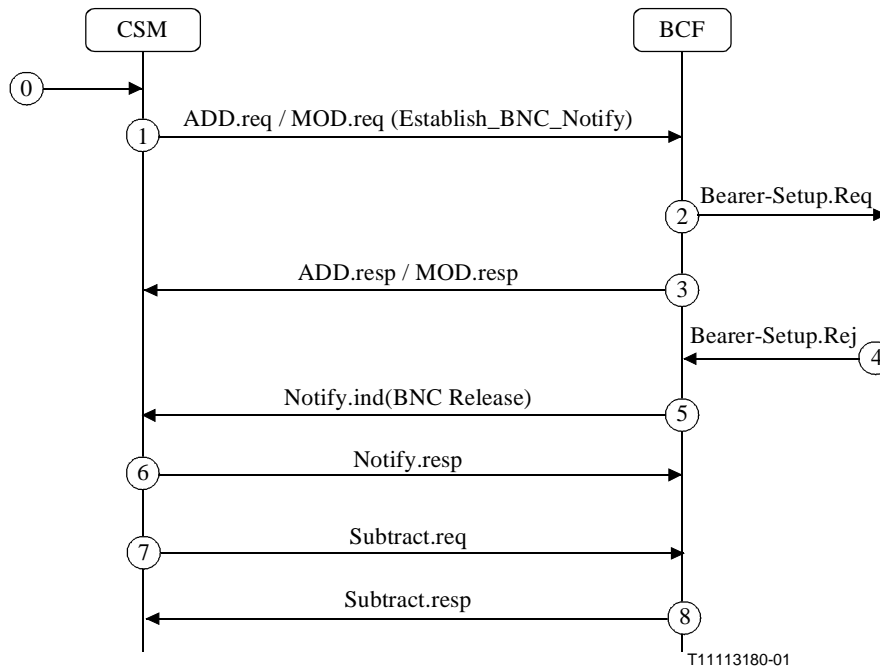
CSM

BCF

0

1

ADD.req / MOD.req (Establish_BNC_Notify)

Bearer-Setup.Req

2

ADD.resp / MOD.resp

3

Bearer-Setup.Rej

4

Notify.ind(BNC Release)

5

6

Notify.resp

7

Subtract.req

Subtract.resp

8

T11113180-01